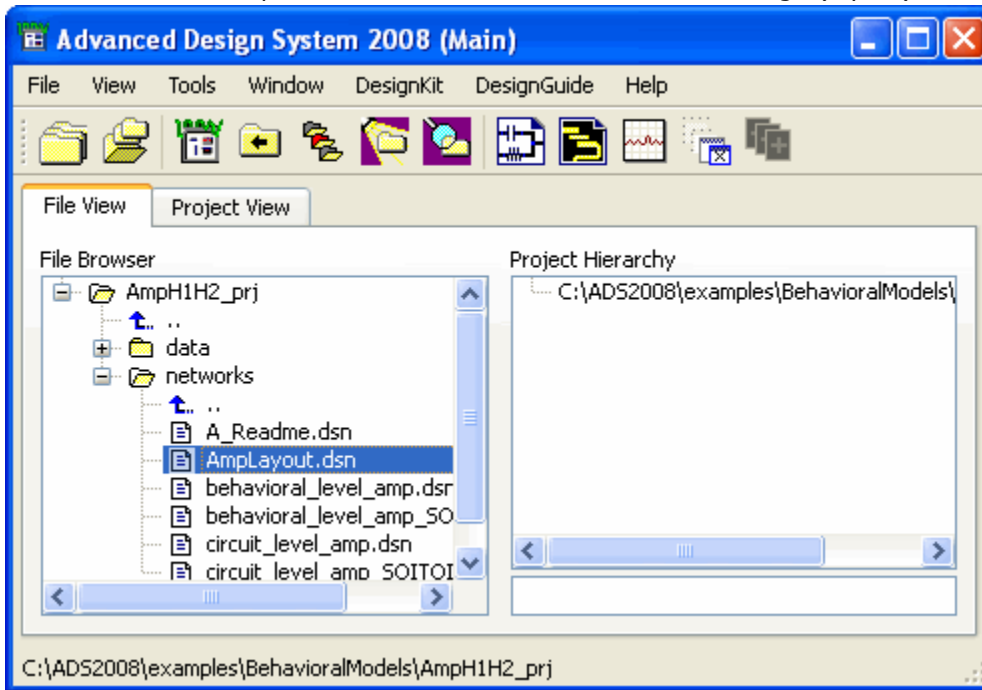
Advanced Design System 2008 (Main)

File View Tools Window DesignKit DesignGuide Help

File View | Project View

File Browser

AmpH1H2_prj
..
data
networks
..
A_Readme.dsn
AmpLayout.dsn
behavioral_level_amp.dsr
behavioral_level_amp_SO
circuit_level_amp.dsn
circuit_level_amp_SOITOI

Project Hierarchy

C:\ADS2008\examples\BehavioralModels\

C:\ADS2008\examples\BehavioralModels\AmpH1H2_prj